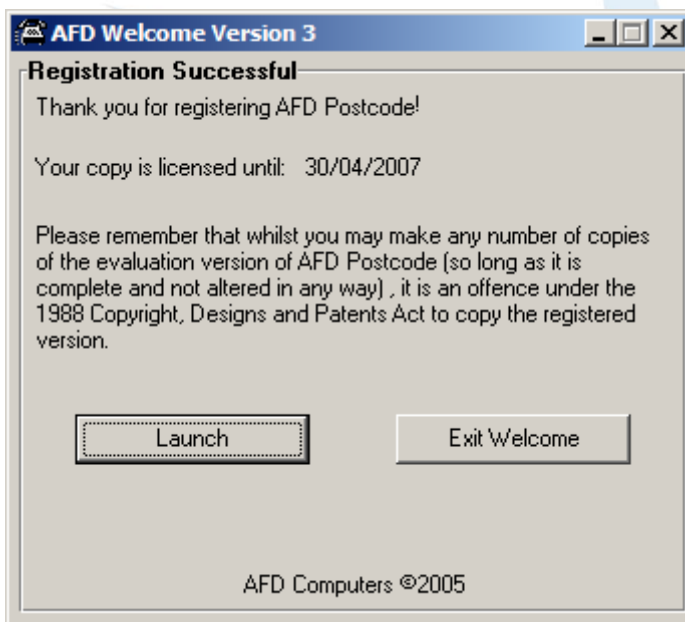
AFD Welcome Version 3

Registration Successful

Thank you for registering AFD Postcode!

Your copy is licensed until: 30/04/2007

Please remember that whilst you may make any number of copies of the evaluation version of AFD Postcode (so long as it is complete and not altered in any way) , it is an offence under the 1988 Copyright, Designs and Patents Act to copy the registered version.

Launch

Exit Welcome

AFD Computers ©2005